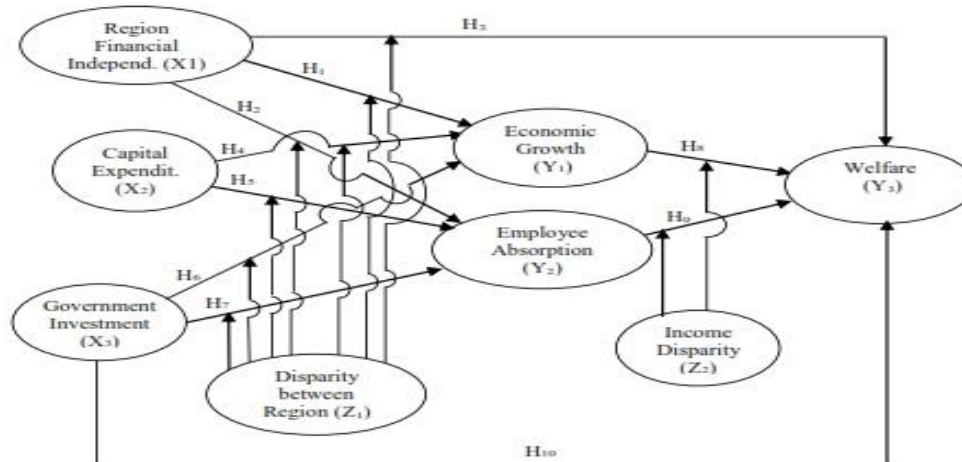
Region Financial Independ. (X1)

H₃

H₁

H₂

Capital Expendit. (X₂)

H₄

H₅

Economic Growth (Y₁)

H₈

Welfare (Y₃)

Employee Absorption (Y₂)

H₉

H₆

H₇

Government Investment (X₃)

Income Disparity (Z₂)

Disparity between Region (Z₁)

H₁₀